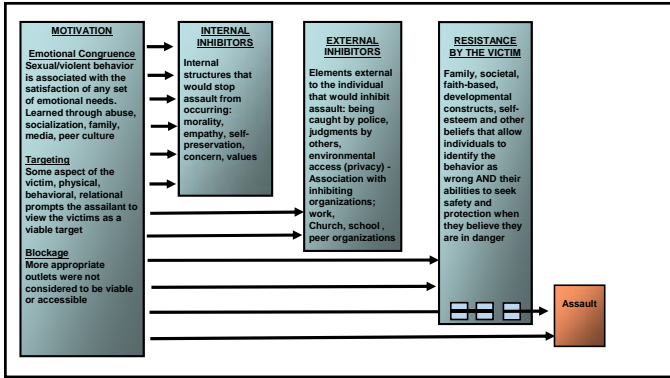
MOTIVATION

Emotional Congruence
Sexual/violent behavior is associated with the satisfaction of any set of emotional needs. Learned through abuse, socialization, family, media, peer culture

Targeting
Some aspect of the victim, physical, behavioral, relational prompts the assailant to view the victims as a viable target

Blockage
More appropriate outlets were not considered to be viable or accessible

INTERNAL INHIBITORS

Internal structures that would stop assault from occurring: morality, empathy, self-preservation, concern, values

EXTERNAL INHIBITORS

Elements external to the individual that would inhibit assault: being caught by police, judgments by others, environmental access (privacy) - Association with inhibiting organizations; work, Church, school , peer organizations

RESISTANCE BY THE VICTIM

Family, societal, faith-based, developmental constructs, self-esteem and other beliefs that allow individuals to identify the behavior as wrong AND their abilities to seek safety and protection when they believe they are in danger

Assault